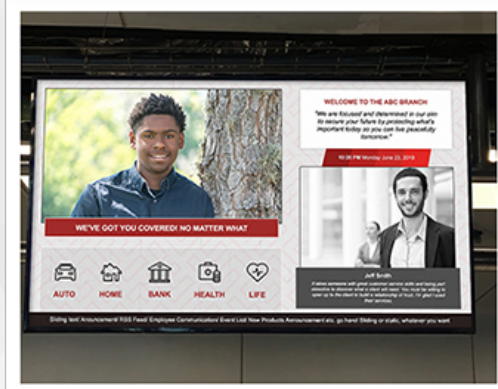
WELCOME TO THE ABC BRANCH

"We are focused and determined in our aim to secure your future by protecting what's important today so you can live peacefully tomorrow."

10:36 PM Monday June 23, 2018

WE'VE GOT YOU COVERED! NO MATTER WHAT

AUTO
HOME
BANK
HEALTH
LIFE

Jeff Smith

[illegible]

Sliding text/ Announcement/ RSS Feed/ Employee Communication/ Event List/ New Products Announcement etc. go here! Sliding or static, whatever you want